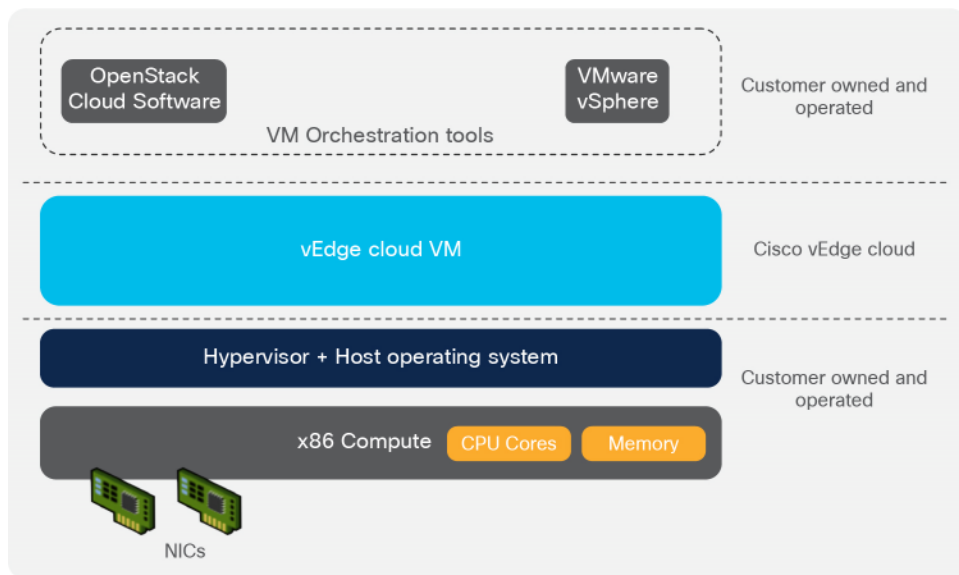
OpenStack Cloud Software

VMware vSphere

VM Orchestration tools

Customer owned and operated

vEdge cloud VM

Cisco vEdge cloud

Hypervisor + Host operating system

x86 Compute

CPU Cores

Memory

Customer owned and operated

NICs